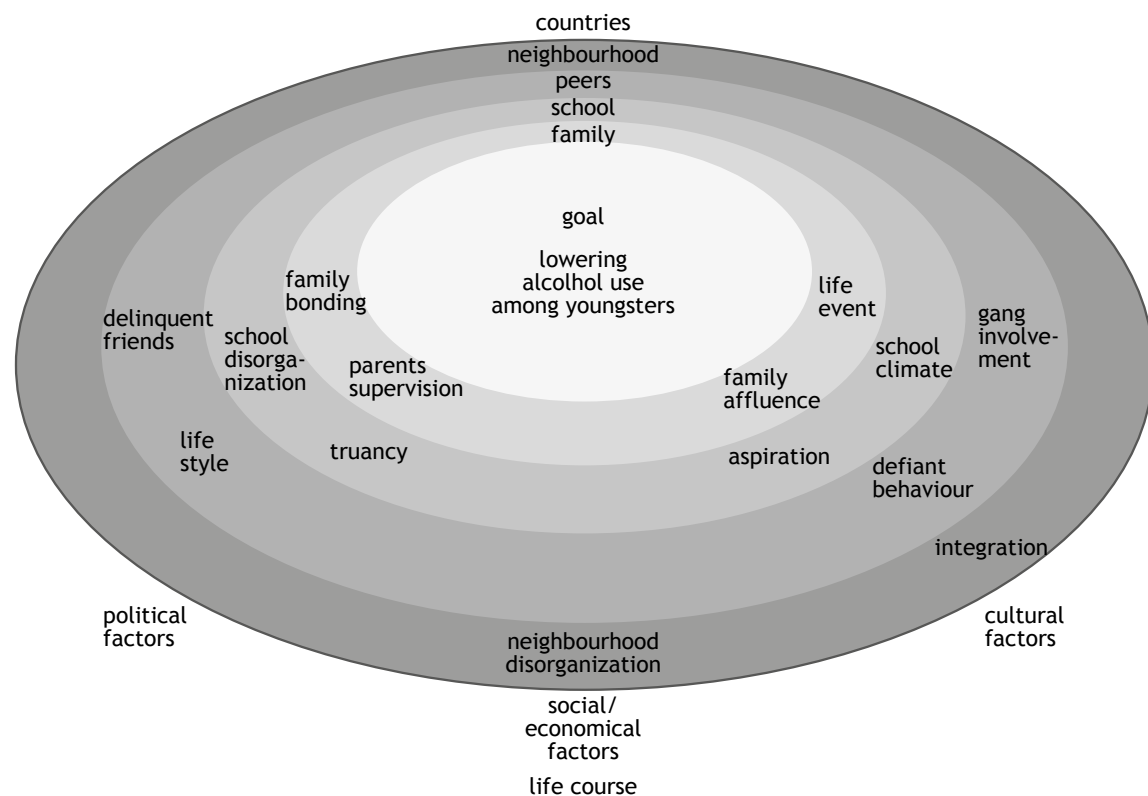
countries
neighbourhood
peers
school
family

goal

lowering alcohol use among youngsters

family bonding

life event

delinquent friends

school disorganization

parents supervision

school climate

gang involvement

family affluence

life style

truancy

aspiration

defiant behaviour

integration

political factors

cultural factors

neighbourhood disorganization

social/ economical factors

life course